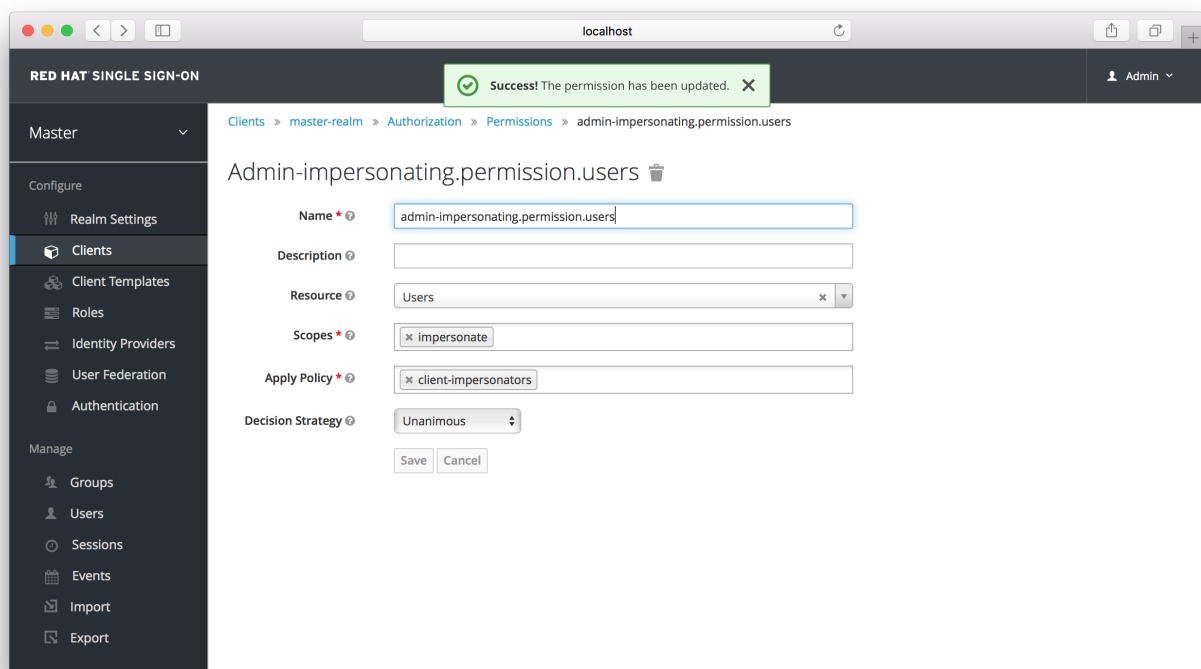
localhost

RED HAT SINGLE SIGN-ON

Success! The permission has been updated. ✕

Admin

Master

Configure

Realm Settings

Clients

Client Templates

Roles

Identity Providers

User Federation

Authentication

Manage

Groups

Users

Sessions

Events

Import

Export

Clients » master-realm » Authorization » Permissions » admin-impersonating.permission.users

Admin-impersonating.permission.users

Name *

admin-impersonating.permission.users

Description

Resource

Users

Scopes *

× impersonate

Apply Policy *

× client-impersonators

Decision Strategy

Unanimous

Save

Cancel